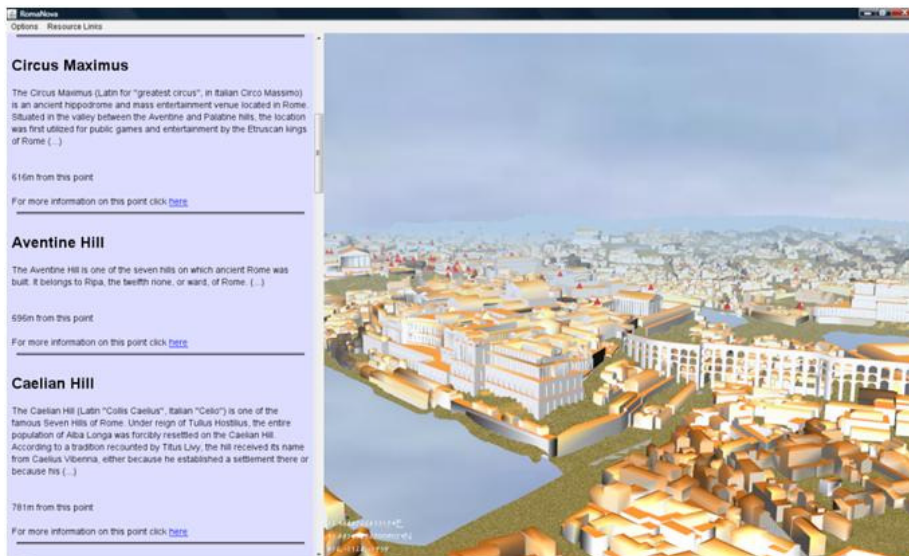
RomaNova
Options Resource Links

Circus Maximus

The Circus Maximus (Latin for "greatest circus", in Italian Circo Massimo) is an ancient hippodrome and mass entertainment venue located in Rome. Situated in the valley between the Aventine and Palatine hills, the location was first utilized for public games and entertainment by the Etruscan kings of Rome (...)

616m from this point

For more information on this point click here

Aventine Hill

The Aventine Hill is one of the seven hills on which ancient Rome was built. It belongs to Ripa, the twelfth rione, or ward, of Rome. (...)

696m from this point

For more information on this point click here

Caelian Hill

The Caelian Hill (Latin "Collis Caelius", Italian "Celio") is one of the famous Seven Hills of Rome. Under reign of Tullus Hostilius, the entire population of Alba Longa was forcibly resettled on the Caelian Hill. According to a tradition recounted by Titus Livy, the hill received its name from Caelius Vibenna, either because he established a settlement there or because his (...)

781m from this point

For more information on this point click here

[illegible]